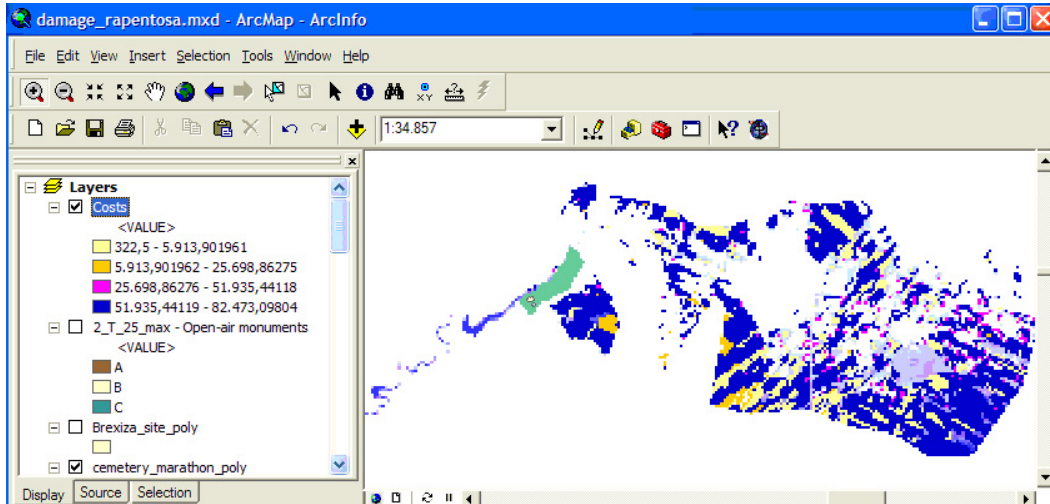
damage_rapentosa.mxd - ArcMap - ArcInfo

File Edit View Insert Selection Tools Window Help

1:34.857

Layers
Costs
<VALUE>
322,5 - 5.913,901961
5.913,901962 - 25.698,86275
25.698,86276 - 51.935,44118
51.935,44119 - 82.473,09804
2_T_25_max - Open-air monuments
<VALUE>
A
B
C
Brexiza_site_poly
cemetery_marathon_poly

Display Source Selection